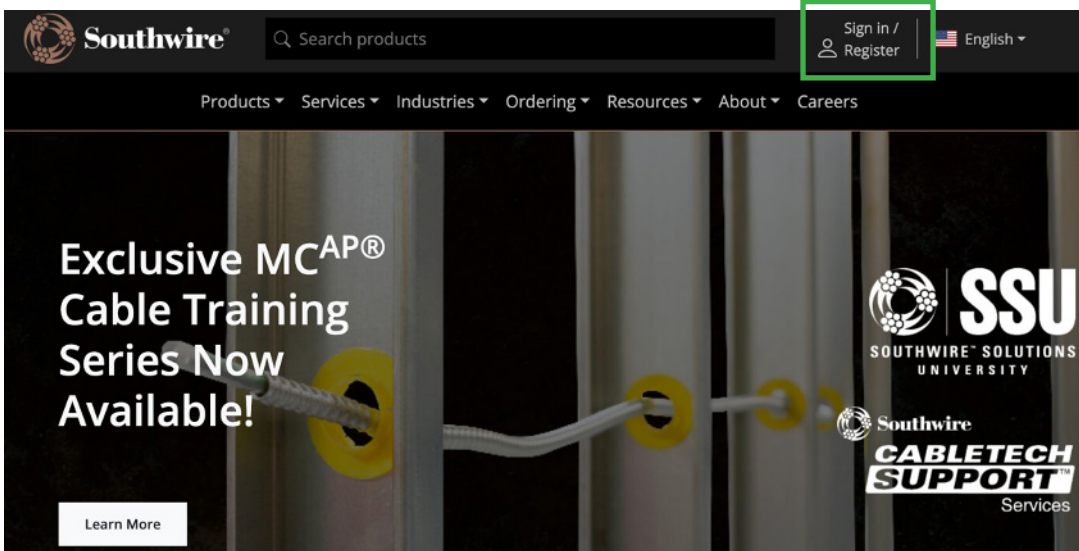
Southwire®

Search products

Sign in / Register

English

Products Services Industries Ordering Resources About Careers

Exclusive MC$^{AP}$® Cable Training Series Now Available!

Learn More

SSU

SOUTHWIRE™ SOLUTIONS UNIVERSITY

Southwire

CABLETECH SUPPORT™ Services